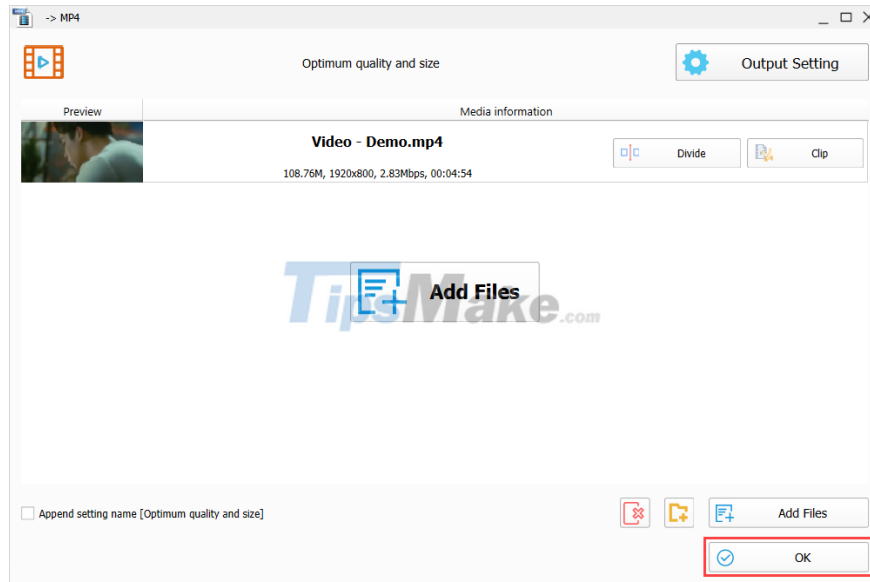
-> MP4

Optimum quality and size

Output Setting

Preview

Media information

Video - Demo.mp4

108.76M, 1920x800, 2.83Mbps, 00:04:54

Divide

Clip

Add Files

TipsMake.com

Append setting name [Optimum quality and size]

Add Files

OK